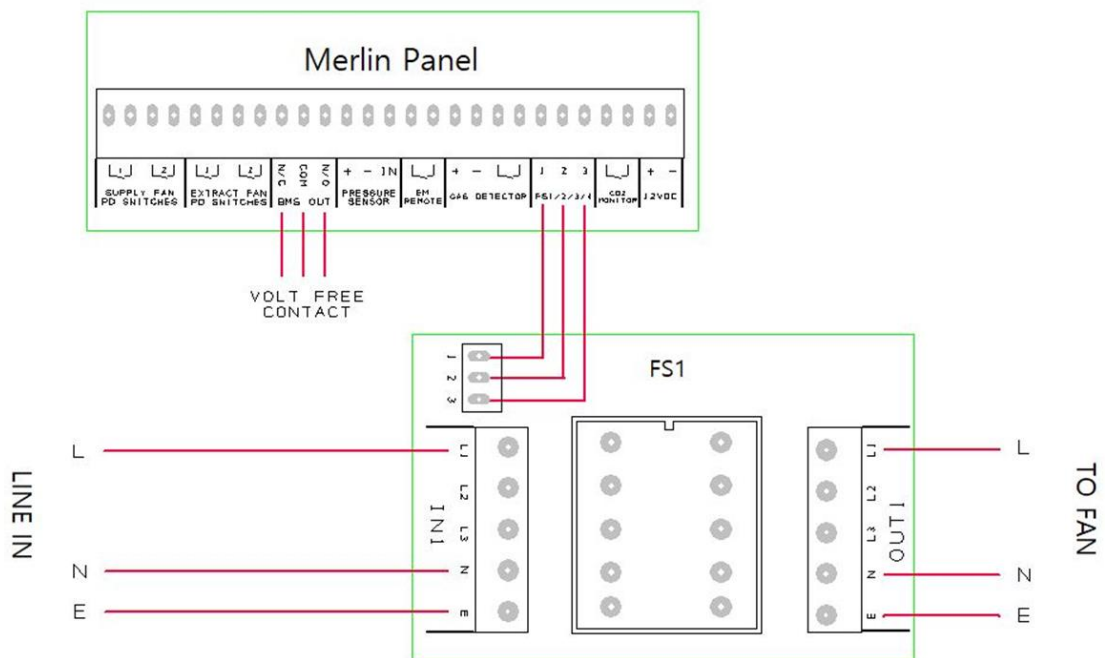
Merlin Panel

1 2
SUPPLY FAN
PD SWITCHES

1 2
EXTRACT FAN
PD SWITCHES

N/C COM N/O
BMS OUT

+ − IN
PRESSURE
SENSOR

EM
REMOTE

+ −
GAS DETECTOR

1 2 3
FS1/2/3/4

CO2
MONITOR

+ −
12VDC

VOLT FREE
CONTACT

FS1

1
2
3

LINE IN

L
N
E

L1
L2
L3
N
E
IN1

L1
L2
L3
N
E
OUT1

TO FAN

L
N
E